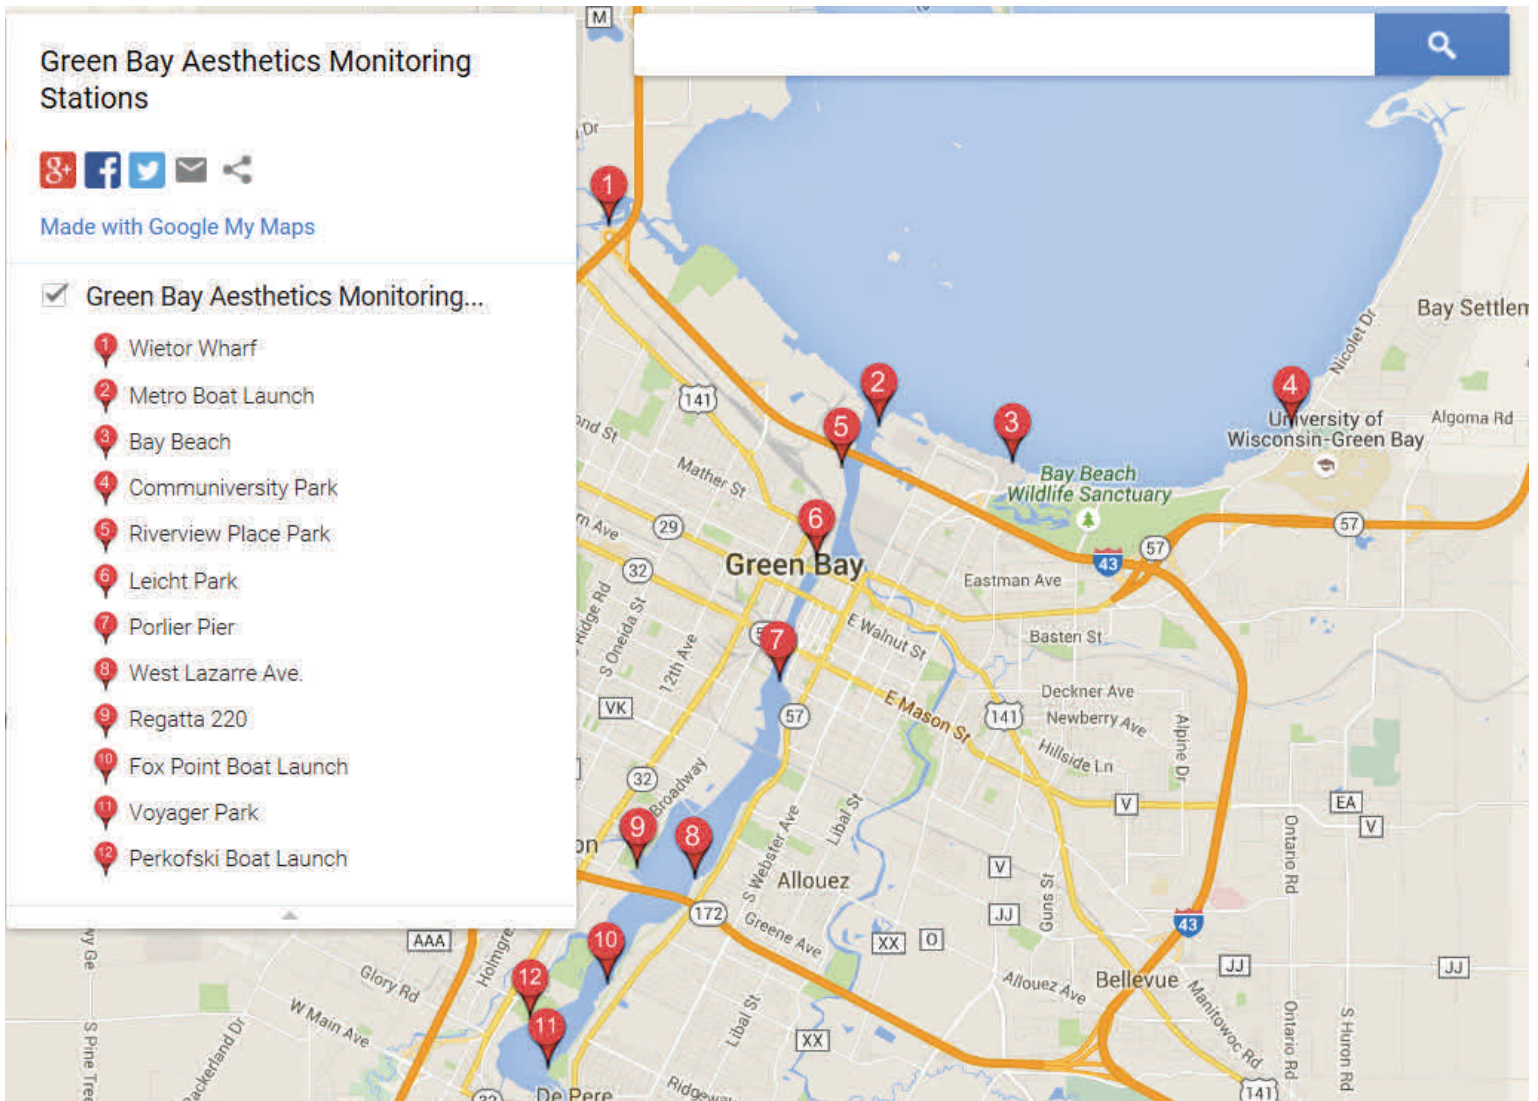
Green Bay Aesthetics Monitoring Stations

Made with Google My Maps

Green Bay Aesthetics Monitoring...

1 Wietor Wharf
2 Metro Boat Launch
3 Bay Beach
4 Communiversity Park
5 Riverview Place Park
6 Leicht Park
7 Porlier Pier
8 West Lazarre Ave.
9 Regatta 220
10 Fox Point Boat Launch
11 Voyager Park
12 Perkofski Boat Launch

M
Dr
141
nd St
Mather St
n Ave
29
32
Green Bay
S Oneida St
Ridge Rd
12th Ave
VK
32
Broadway
57
E Walnut St
E Mason St
Eastman Ave
Basten St
Deckner Ave
Newberry Ave
Hillside Ln
141
Alpine Dr
Bay Beach Wildlife Sanctuary
43
57
University of Wisconsin-Green Bay
Nicolet Dr
Algoma Rd
Bay Settlem
57
Ontario Rd
EA
V
V
V
Libal St
S Webster Ave
Allouez
Greene Ave
172
XX
O
JJ
Guns St
43
Allouez Ave
Bellevue
Manitowoc Rd
JJ
JJ
Ontario Rd
S Huron Rd
141
XX
Libal St
Ridgeway
De Pere
AAA
Glory Rd
Holmgren
W Main Ave
Packerland Dr
S Pine Tree
Gy Ge
on
1
2
3
4
5
6
7
8
9
10
11
12